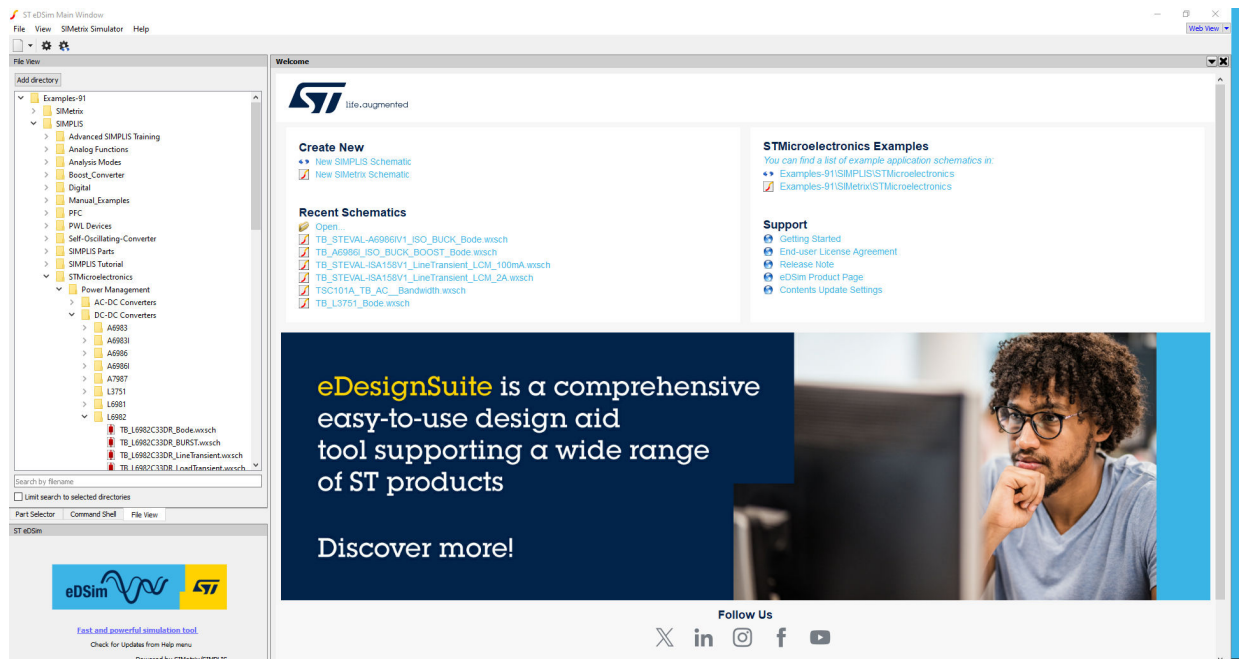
ST eDSim Main Window
File View SIMetrix Simulator Help
Web View

File View
Add directory
Examples-91
SIMetrix
SIMPLIS
Advanced SIMPLIS Training
Analog Functions
Analysis Modes
Boost_Converter
Digital
Manual_Examples
PFC
PWL Devices
Self-Oscillating-Converter
SIMPLIS Parts
SIMPLIS Tutorial
STMicroelectronics
Power Management
AC-DC Converters
DC-DC Converters
A6983
A6983I
A6986
A6986I
A7987
L3751
L6981
L6982
TB_L6982C33DR_Bode.wxsch
TB_L6982C33DR_BURST.wxsch
TB_L6982C33DR_LineTransient.wxsch
TB_L6982C33DR_LoadTransient.wxsch
Search by filename
Limit search to selected directories
Part Selector Command Shell File View
ST eDSim
eDSim ST
Fast and powerful simulation tool
Check for Updates from Help menu

Welcome
life.augmented

Create New
New SIMPLIS Schematic
New SIMetrix Schematic

Recent Schematics
Open...
TB_STEVAL-A6986IV1_ISO_BUCK_Bode.wxsch
TB_A6986I_ISO_BUCK_BOOST_Bode.wxsch
TB_STEVAL-ISA158V1_LineTransient_LCM_100mA.wxsch
TB_STEVAL-ISA158V1_LineTransient_LCM_2A.wxsch
TSC101A_TB_AC__Bandwidth.wxsch
TB_L3751_Bode.wxsch

STMicroelectronics Examples
You can find a list of example application schematics in:
Examples-91\SIMPLIS\STMicroelectronics
Examples-91\SIMetrix\STMicroelectronics

Support
Getting Started
End-user License Agreement
Release Note
eDSim Product Page
Contents Update Settings

eDesignSuite is a comprehensive easy-to-use design aid tool supporting a wide range of ST products

Discover more!

Follow Us